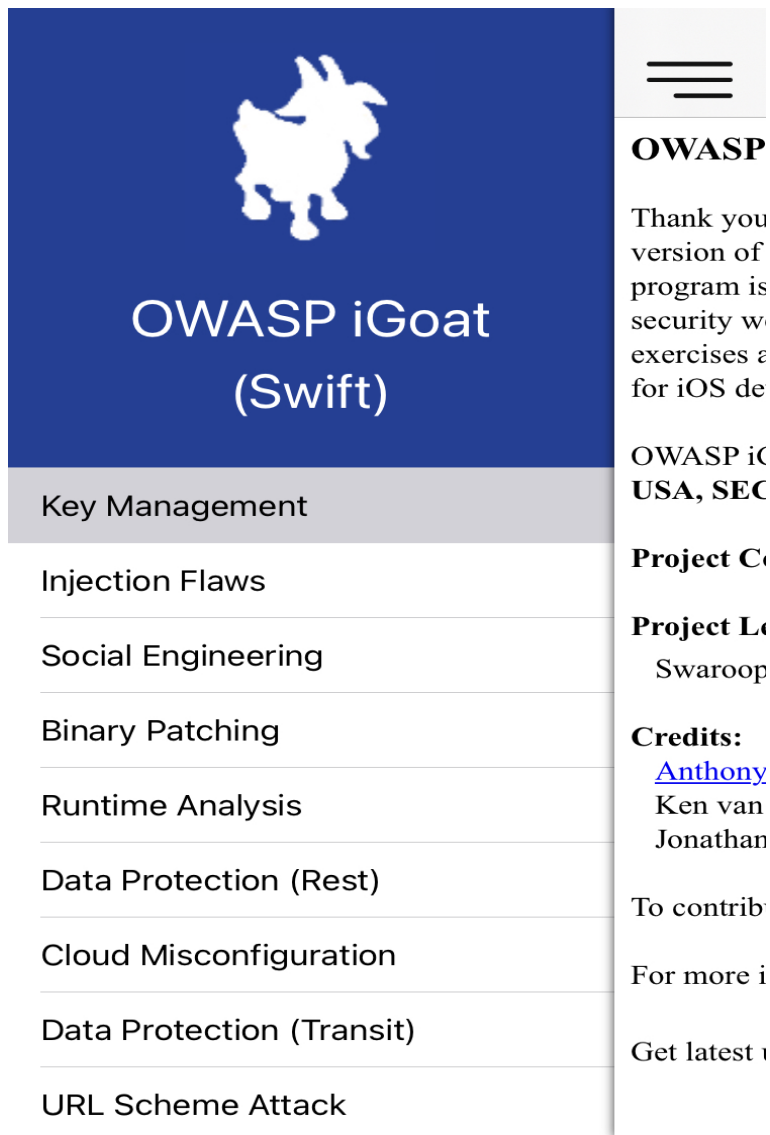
OWASP iGoat (Swift)

Key Management

Injection Flaws

Social Engineering

Binary Patching

Runtime Analysis

Data Protection (Rest)

Cloud Misconfiguration

Data Protection (Transit)

URL Scheme Attack

OWASP

Thank you version of program is security w exercises a for iOS de

OWASP i USA, SEC

Project C

Project L
Swaroop

Credits:
Anthony
Ken van
Jonathan

To contrib

For more i

Get latest